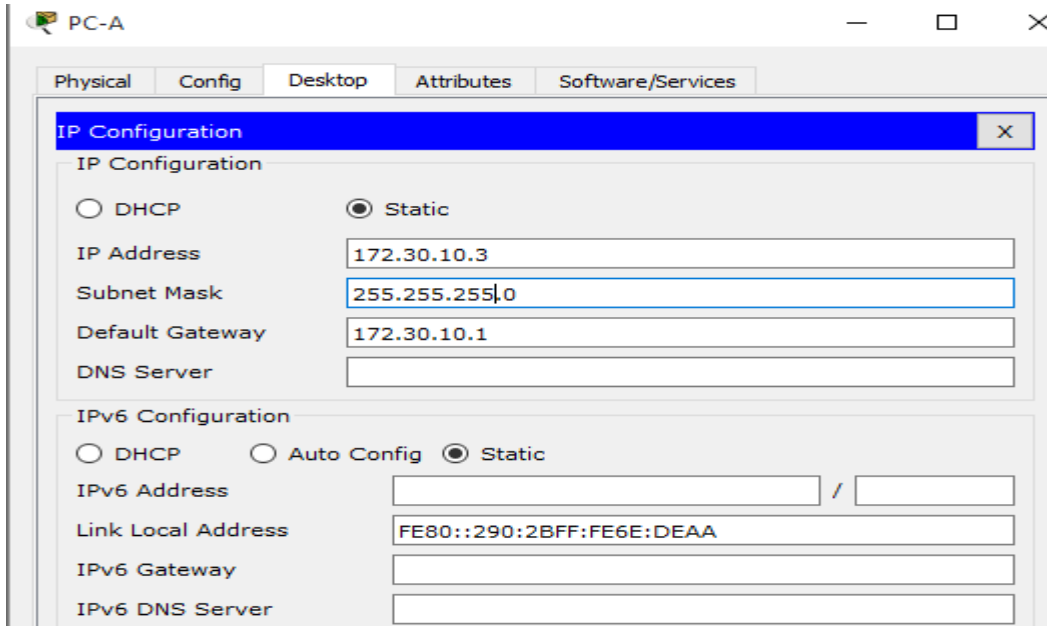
PC-A

Physical | Config | Desktop | Attributes | Software/Services

IP Configuration X

IP Configuration

DHCP Static

IP Address 172.30.10.3

Subnet Mask 255.255.255.0

Default Gateway 172.30.10.1

DNS Server

IPv6 Configuration

DHCP Auto Config Static

IPv6 Address /

Link Local Address FE80::290:2BFF:FE6E:DEAA

IPv6 Gateway

IPv6 DNS Server